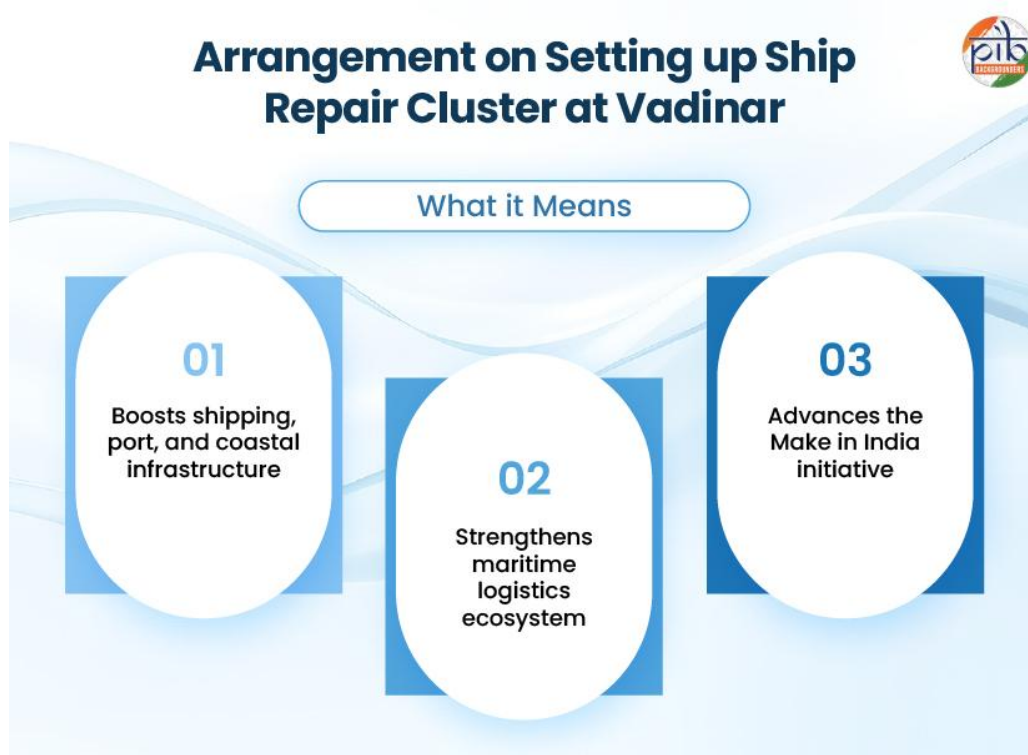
Arrangement on Setting up Ship Repair Cluster at Vadinar

pib BACKGROUNDERS

What it Means

01
Boosts shipping, port, and coastal infrastructure

02
Strengthens maritime logistics ecosystem

03
Advances the Make in India initiative